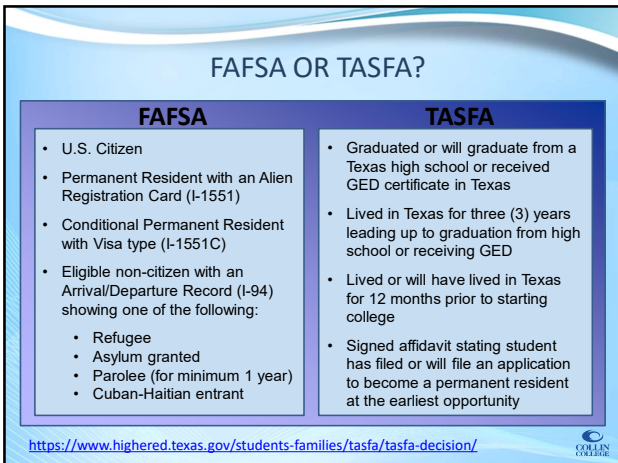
FAFSA OR TASFA?

| FAFSA | TASFA |
|---|---|
| • U.S. Citizen<br>• Permanent Resident with an Alien Registration Card (I-1551)<br>• Conditional Permanent Resident with Visa type (I-1551C)<br>• Eligible non-citizen with an Arrival/Departure Record (I-94) showing one of the following:<br>• Refugee<br>• Asylum granted<br>• Parolee (for minimum 1 year)<br>• Cuban-Haitian entrant | • Graduated or will graduate from a Texas high school or received GED certificate in Texas<br>• Lived in Texas for three (3) years leading up to graduation from high school or receiving GED<br>• Lived or will have lived in Texas for 12 months prior to starting college<br>• Signed affidavit stating student has filed or will file an application to become a permanent resident at the earliest opportunity |

https://www.highered.texas.gov/students-families/tasfa/tasfa-decision/

COLLIN COLLEGE